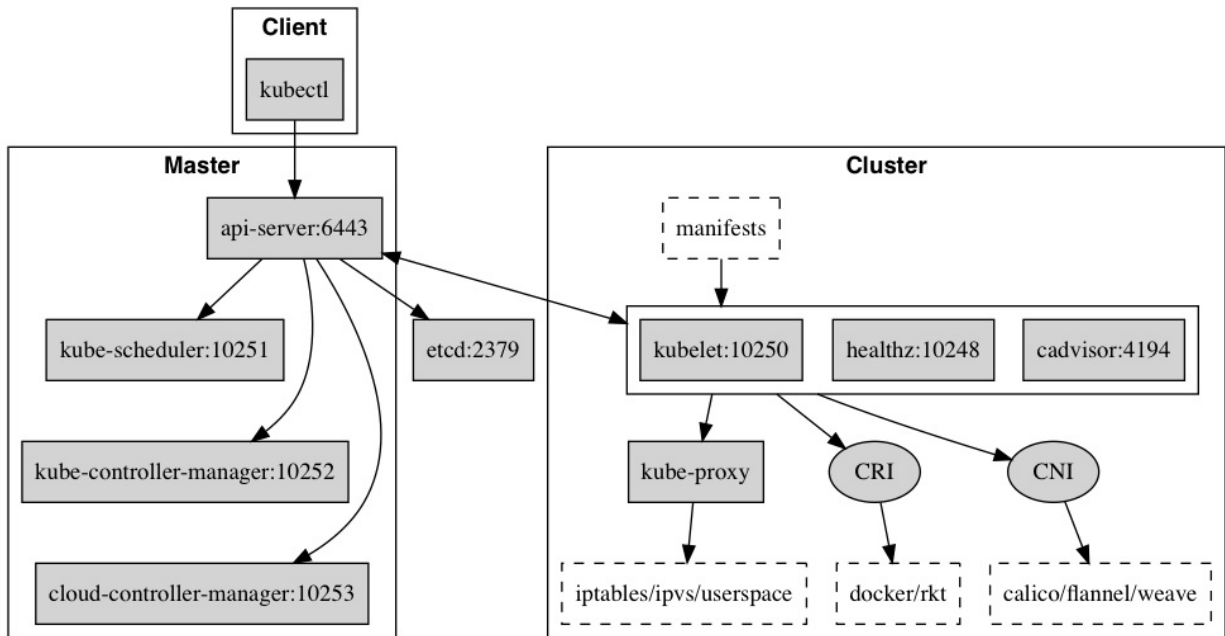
Client

kubectl

Master

api-server:6443

kube-scheduler:10251

etcd:2379

kube-controller-manager:10252

cloud-controller-manager:10253

Cluster

manifests

kubelet:10250

healthz:10248

cadvisor:4194

kube-proxy

CRI

CNI

iptables/ipvs/userspace

docker/rkt

calico/flannel/weave